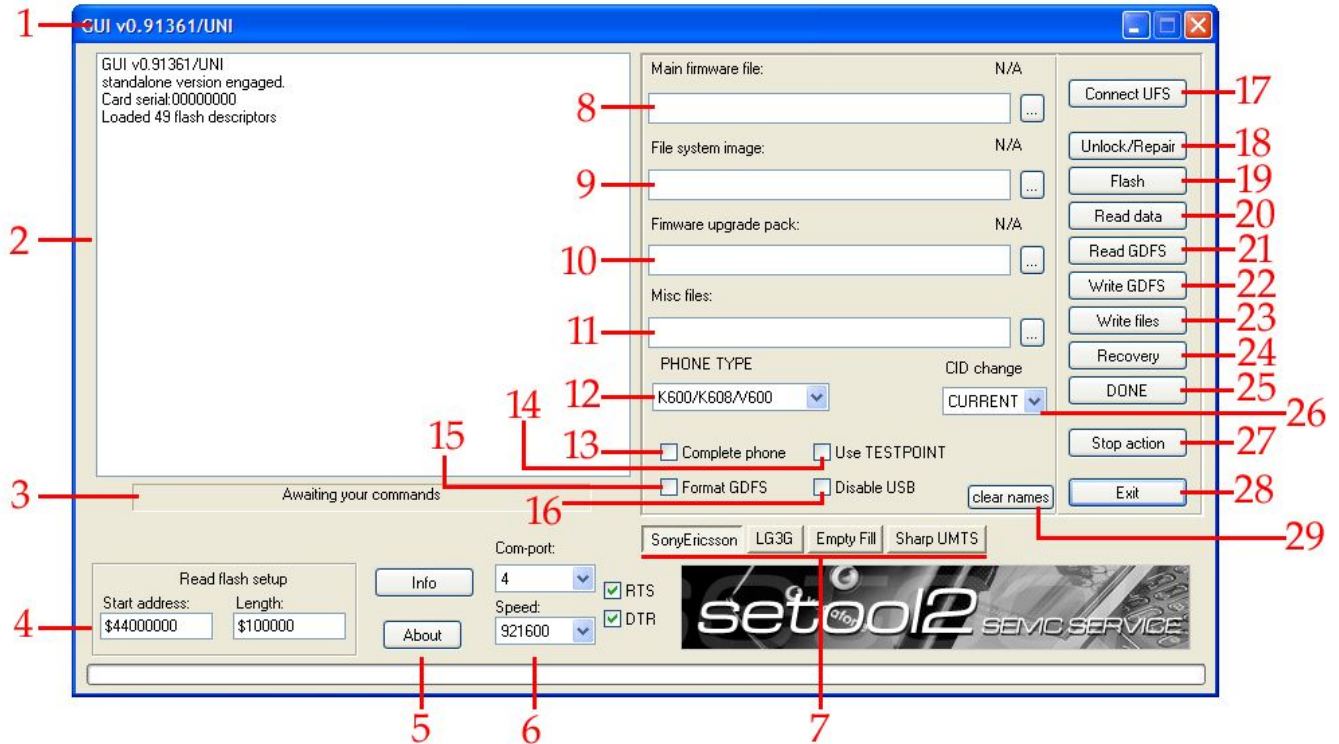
1 GUI v0.91361/UNI

GUI v0.91361/UNI
standalone version engaged.
Card serial:00000000
Loaded 49 flash descriptors

2

3 Awaiting your commands

Main firmware file: N/A
8
File system image: N/A
9
Fimware upgrade pack: N/A
10
Misc files:
11
PHONE TYPE
12 K600/K608/V600
CID change
CURRENT 26
14
15
13 Complete phone
Use TESTPOINT
Format GDFS
Disable USB
16
clear names 29

Connect UFS 17
Unlock/Repair 18
Flash 19
Read data 20
Read GDFS 21
Write GDFS 22
Write files 23
Recovery 24
DONE 25
Stop action 27
Exit 28

Read flash setup
Start address: $44000000
Length: $100000
4
Info
About
5
Com-port: 4
Speed: 921600
6
RTS
DTR
SonyEricsson LG3G Empty Fill Sharp UMTS
7
setool2 SEMC SERVICE